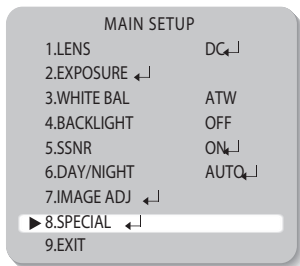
MAIN SETUP

| | |
|---|---|
| 1.LENS | DC↵ |
| 2.EXPOSURE ↵ | |
| 3.WHITE BAL | ATW |
| 4.BACKLIGHT | OFF |
| 5.SSNR | ON↵ |
| 6.DAY/NIGHT | AUTO↵ |
| 7.IMAGE ADJ ↵ | |
| ▶ 8.SPECIAL ↵ | |
| 9.EXIT | |